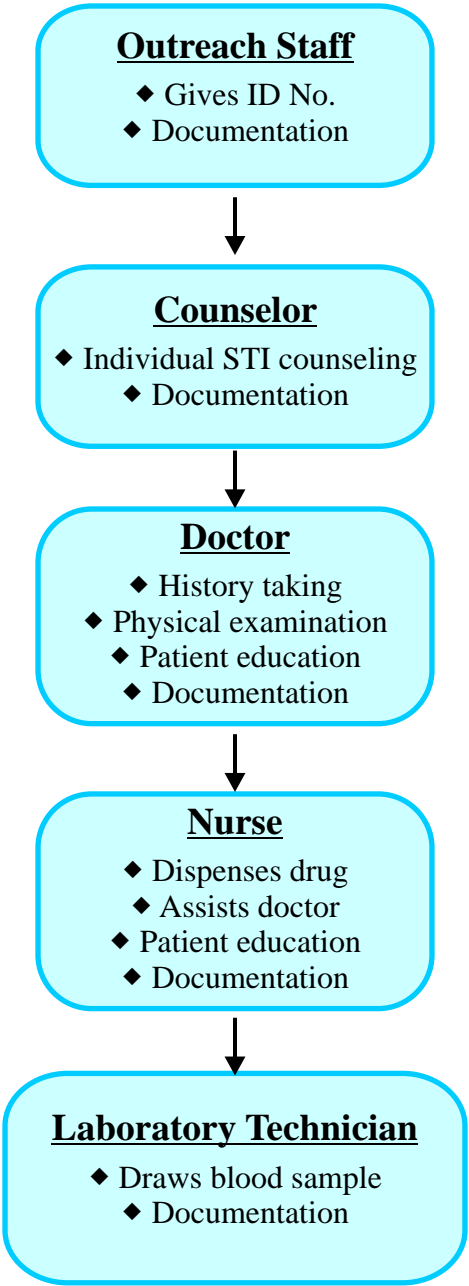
Outreach Staff
◆ Gives ID No.
◆ Documentation

Counselor
◆ Individual STI counseling
◆ Documentation

Doctor
◆ History taking
◆ Physical examination
◆ Patient education
◆ Documentation

Nurse
◆ Dispenses drug
◆ Assists doctor
◆ Patient education
◆ Documentation

Laboratory Technician
◆ Draws blood sample
◆ Documentation